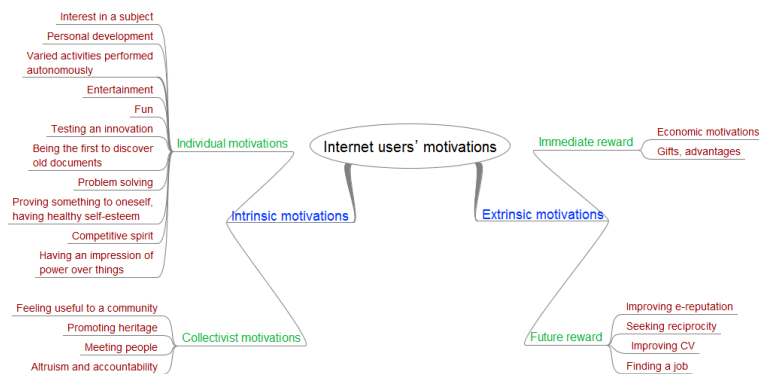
Internet users' motivations

Intrinsic motivations

Individual motivations

Interest in a subject

Personal development

Varied activities performed autonomously

Entertainment

Fun

Testing an innovation

Being the first to discover old documents

Problem solving

Proving something to oneself, having healthy self-esteem

Competitive spirit

Having an impression of power over things

Collectivist motivations

Feeling useful to a community

Promoting heritage

Meeting people

Altruism and accountability

Extrinsic motivations

Immediate reward

Economic motivations

Gifts, advantages

Future reward

Improving e-reputation

Seeking reciprocity

Improving CV

Finding a job